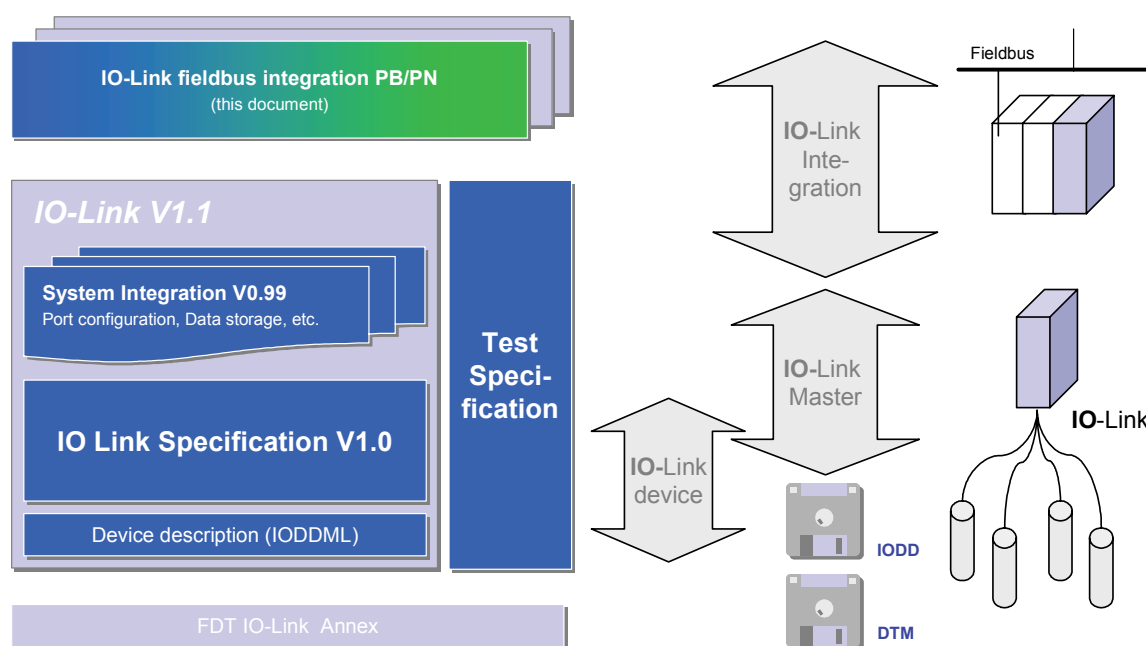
IO-Link fieldbus integration PB/PN
(this document)

IO-Link V1.1

System Integration V0.99
Port configuration, Data storage, etc.

IO Link Specification V1.0

Device description (IODDML)

Test Specification

FDT IO-Link Annex

IO-Link Integration

IO-Link Master

IO-Link device

Fieldbus

IO-Link

IODD

DTM